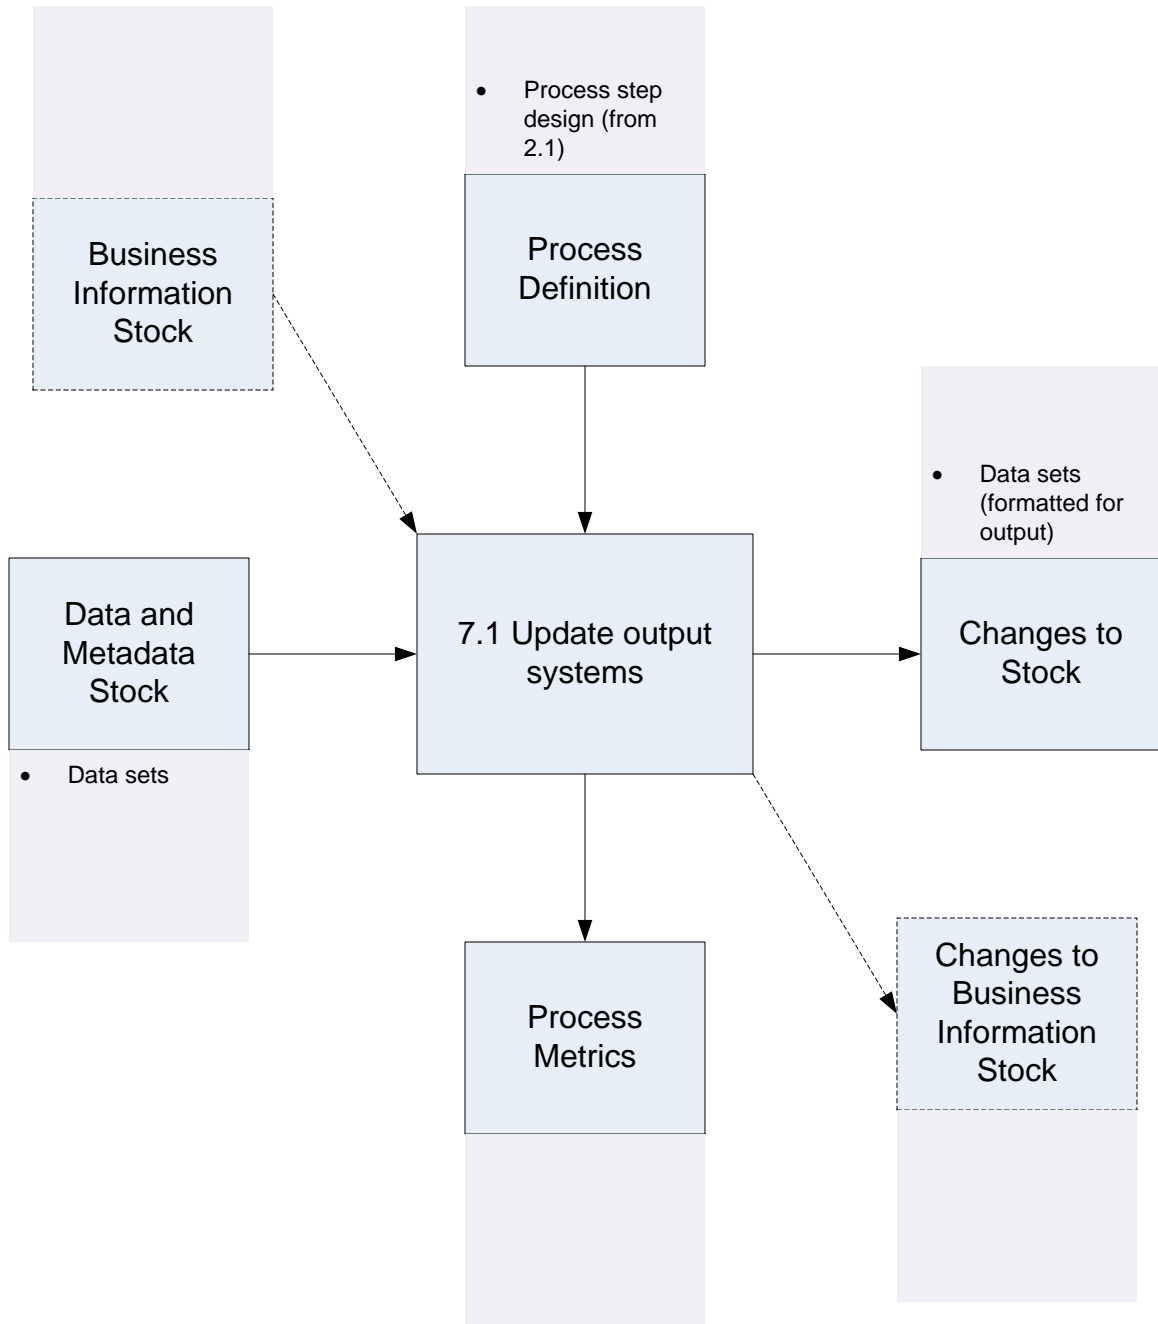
• Process step design (from 2.1)

Business Information Stock

Process Definition

• Data sets (formatted for output)

Data and Metadata Stock

• Data sets

7.1 Update output systems

Changes to Stock

Process Metrics

Changes to Business Information Stock